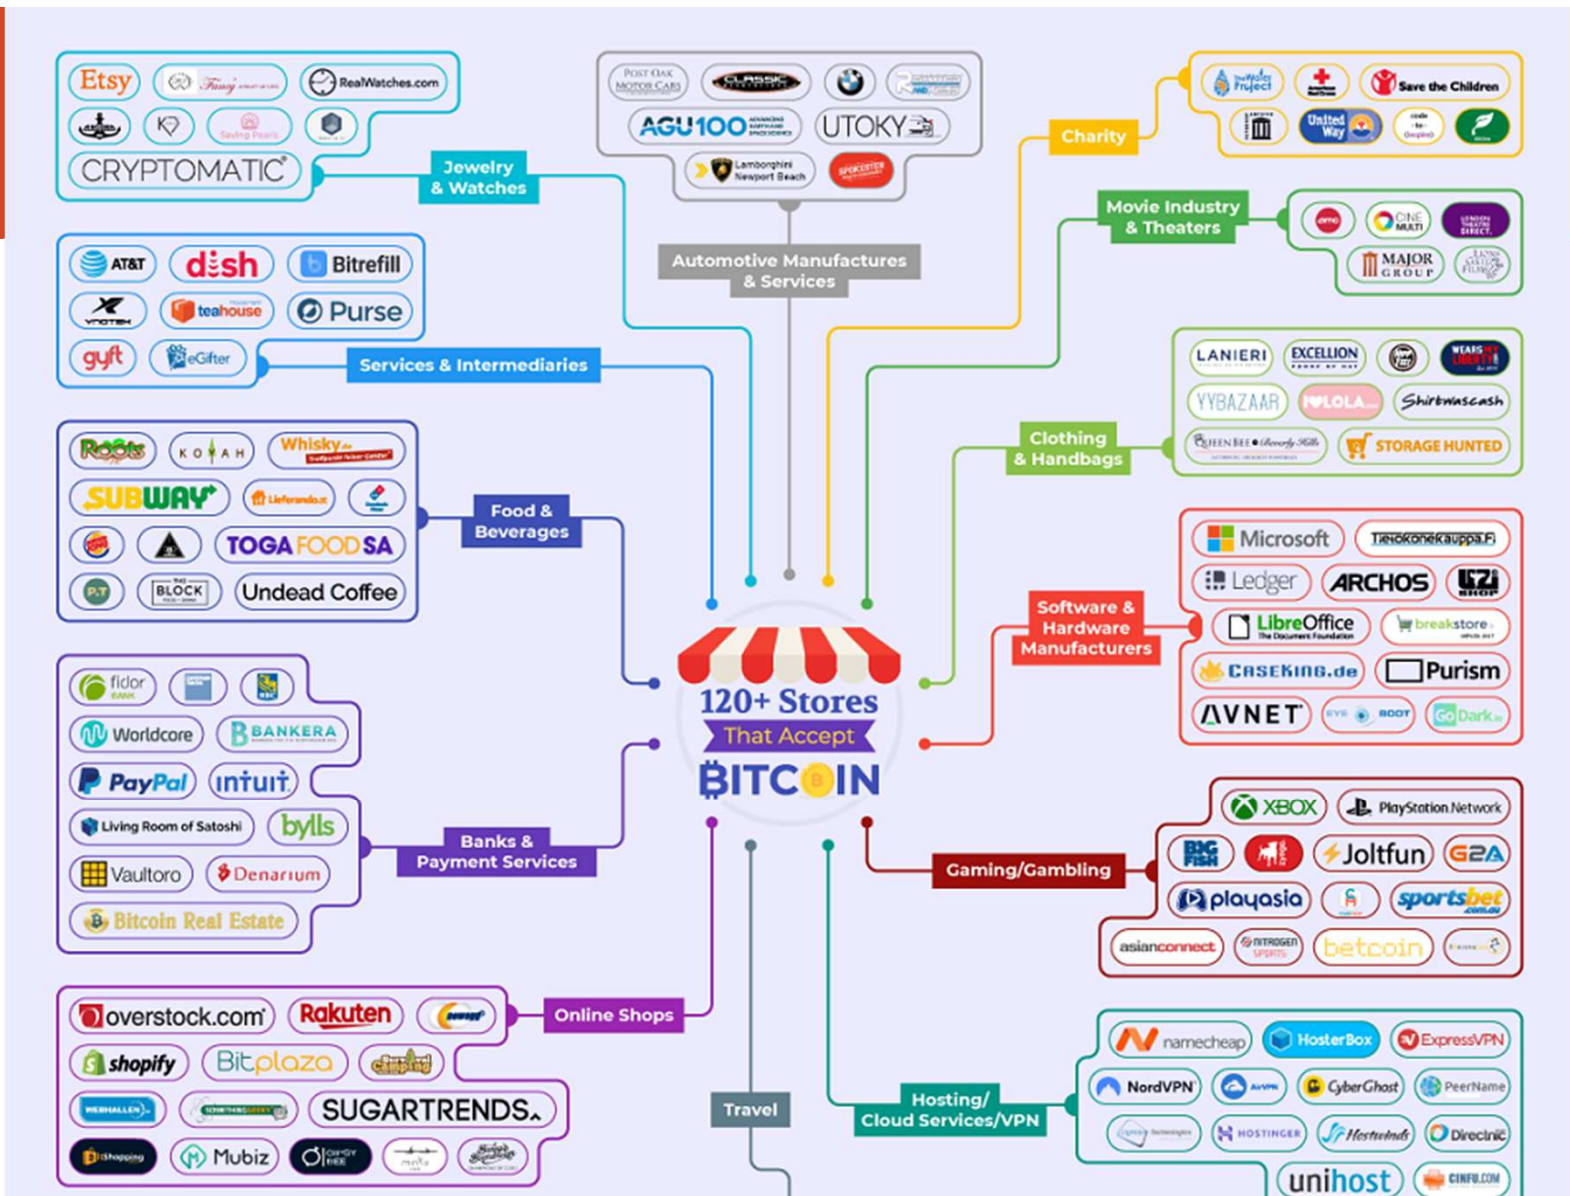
Etsy
RealWatches.com
Saving Pearls
CRYPTOMATIC
Jewelry & Watches

POST OAK MOTOR CARS
CLASSIC
AGU100
UTOKY
Lamborghini Newport Beach
SPOKESTER
Automotive Manufactures & Services

Charity
The Water Project
Save the Children
United Way

Movie Industry & Theaters
amc
CINE MULTI
MAJOR GROUP
LONDON THEATRE DIRECT

AT&T
dish
Bitrefill
teahouse
Purse
gyft
eGifter
Services & Intermediaries

LANIERI
EXCELLION
VYBAZAAR
LOLA
Shirtmascash
QUEEN BEE Beverly Hills
STORAGE HUNTED
Clothing & Handbags

Roots
KOTAH
Whisky
SUBWAY
Lieferando
TOGA FOOD SA
THE BLOCK
Undead Coffee
Food & Beverages

Microsoft
Tietokonekauppa.Fi
Ledger
ARCHOS
LibreOffice
breakstore
CASEKING.de
Purism
AVNET
Dark
Software & Hardware Manufacturers

120+ Stores That Accept BITCOIN

fidor
Worldcore
BANKERA
PayPal
intuit
Living Room of Satoshi
bylls
Vaultoro
Denarium
Bitcoin Real Estate
Banks & Payment Services

XBOX
PlayStation Network
Joltfun
G2A
playasia
sportsbet
asianconnect
NITROGEN SPORTS
betcoin
Gaming/Gambling

overstock.com
Rakuten
shopify
Bitplaza
SUGARTRENDS
Mubiz
Online Shops

Travel

namecheap
HosterBox
ExpressVPN
NordVPN
CyberGhost
PeerName
HOSTINGER
Directnic
unihost
Hosting/ Cloud Services/VPN